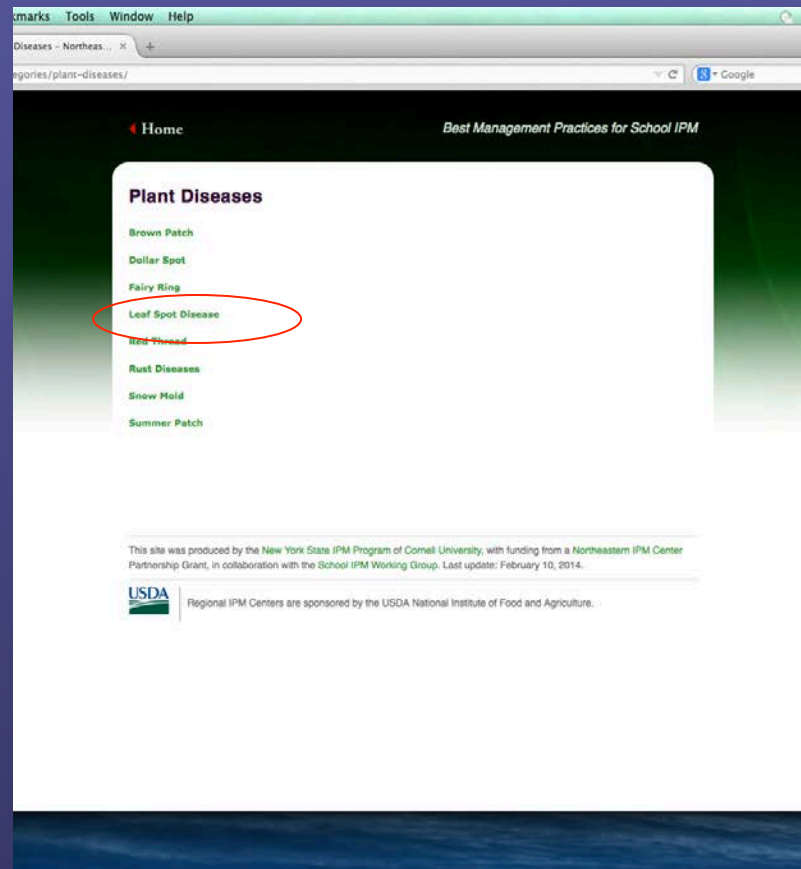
kmarks Tools Window Help

Diseases - Northeas... ×

egories/plant-diseases/

Google

Home

Best Management Practices for School IPM

Plant Diseases

Brown Patch

Dollar Spot

Fairy Ring

Leaf Spot Disease

Red Thread

Rust Diseases

Snow Mold

Summer Patch

This site was produced by the New York State IPM Program of Cornell University, with funding from a Northeastern IPM Center Partnership Grant, in collaboration with the School IPM Working Group. Last update: February 10, 2014.

USDA

Regional IPM Centers are sponsored by the USDA National Institute of Food and Agriculture.